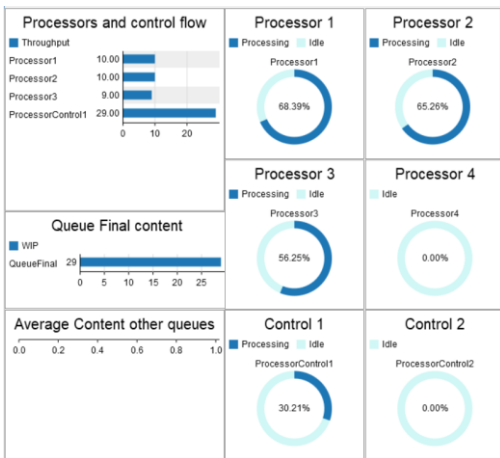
Processors and control flow

Throughput

| | | |
|---|---|---|
| Processor1 | 10.00 | |
| Processor2 | 10.00 | |
| Processor3 | 9.00 | |
| ProcessorControl1 | 29.00 | |

0 10 20

Processor 1

Processing Idle

Processor1

68.39%

Processor 2

Processing Idle

Processor2

65.26%

Processor 3

Processing Idle

Processor3

56.25%

Processor 4

Idle

Processor4

0.00%

Queue Final content

WIP

QueueFinal 29

0 5 10 15 20 25

Average Content other queues

0.0 0.2 0.4 0.6 0.8 1.0

Control 1

Processing Idle

ProcessorControl1

30.21%

Control 2

Idle

ProcessorControl2

0.00%